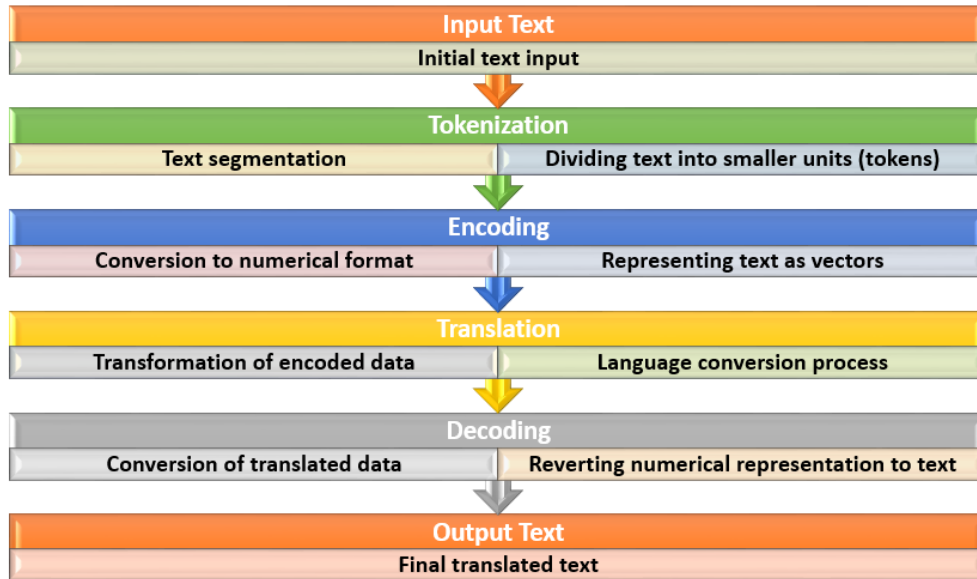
Input Text
Initial text input

Tokenization
Text segmentation
Dividing text into smaller units (tokens)

Encoding
Conversion to numerical format
Representing text as vectors

Translation
Transformation of encoded data
Language conversion process

Decoding
Conversion of translated data
Reverting numerical representation to text

Output Text
Final translated text